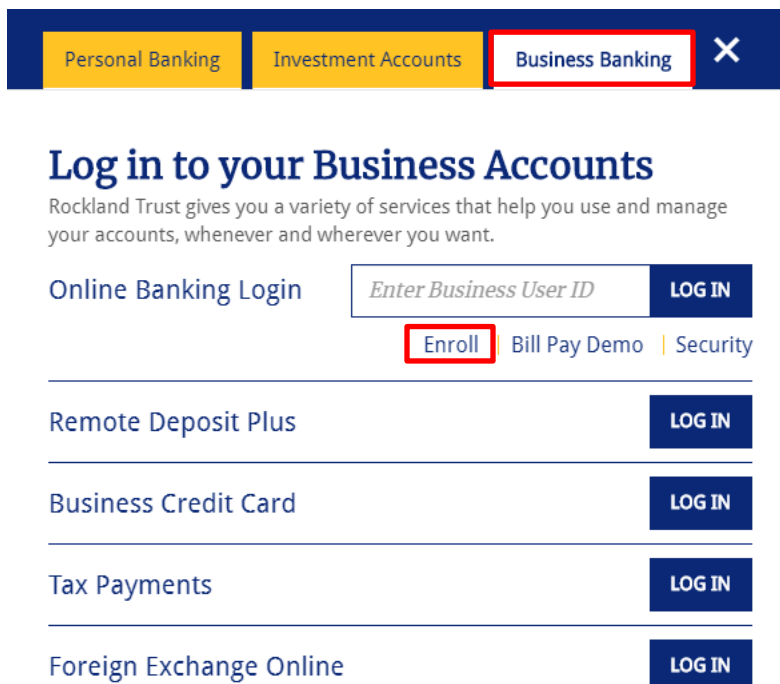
Personal Banking | Investment Accounts | Business Banking ✕

Log in to your Business Accounts

Rockland Trust gives you a variety of services that help you use and manage your accounts, whenever and wherever you want.

Online Banking Login
Enter Business User ID
LOG IN

Enroll | Bill Pay Demo | Security

Remote Deposit Plus
LOG IN

Business Credit Card
LOG IN

Tax Payments
LOG IN

Foreign Exchange Online
LOG IN